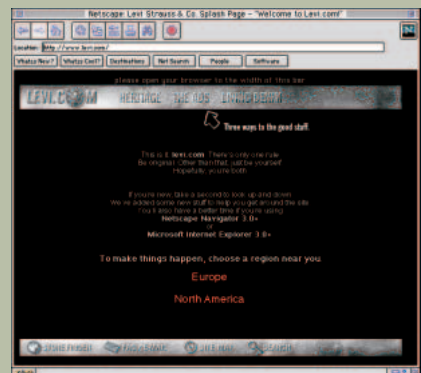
Netscape: Levi Strauss & Co. Splash Page - "Welcome to Levi.com"

Location: http://www.levi.com/

What's New? What's Cool? Destinations Net Search People Software

please open your browser to the width of this bar

LEVI.COM HERITAGE THE ADS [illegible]

Three ways to the good stuff.

This is Levi.com. There's only one rule. Be original. Other than that, just be yourself. Hopefully, you're both.

If you're new, take a second to look up and down. We've added some new stuff to help you get around the site. You'll also have a better time if you're using: Netscape Navigator 3.0+ or Microsoft Internet Explorer 3.0+

To make things happen, choose a region near you.

Europe

North America

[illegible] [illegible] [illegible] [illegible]